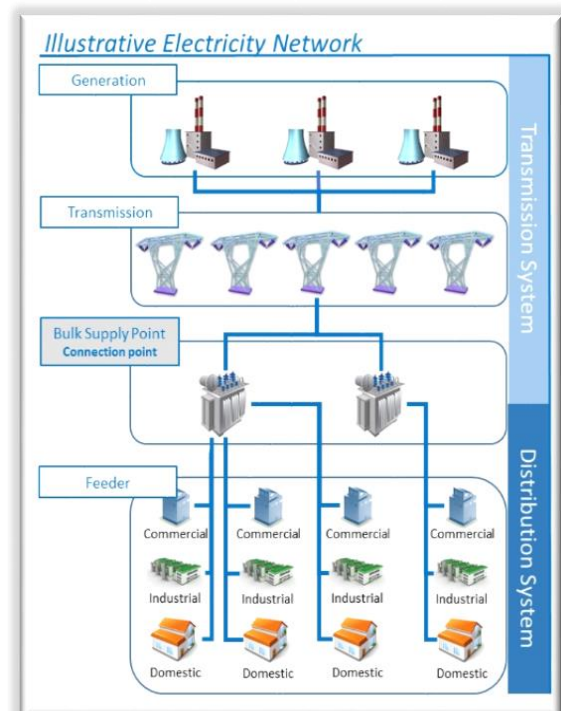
Illustrative Electricity Network

Generation

Transmission

Bulk Supply Point
Connection point

Feeder

Commercial
Commercial
Commercial
Commercial

Industrial
Industrial
Industrial
Industrial

Domestic
Domestic
Domestic
Domestic

Transmission System

Distribution System